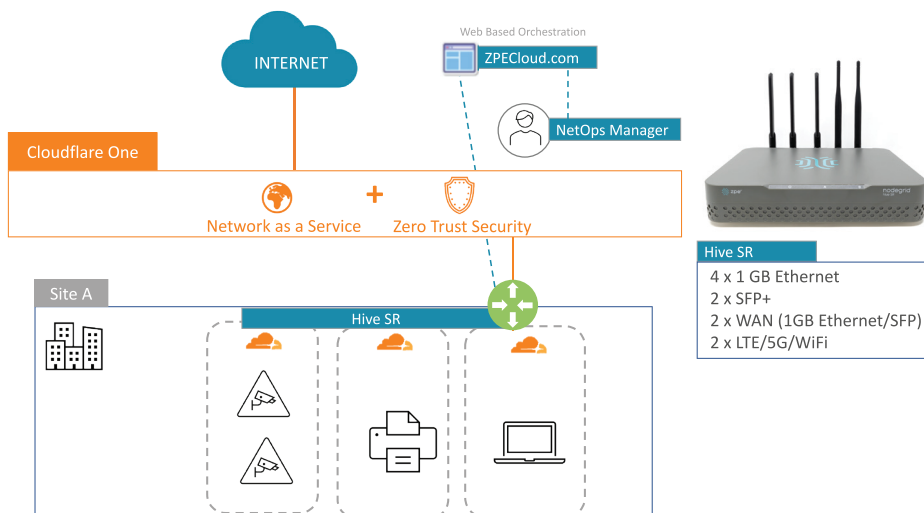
INTERNET

Web Based Orchestration

ZPECloud.com

NetOps Manager

Cloudflare One

Network as a Service

+

Zero Trust Security

Site A

Hive SR

zpe

nodegrid

Hive SR

4 x 1 GB Ethernet
2 x SFP+
2 x WAN (1GB Ethernet/SFP)
2 x LTE/5G/WiFi